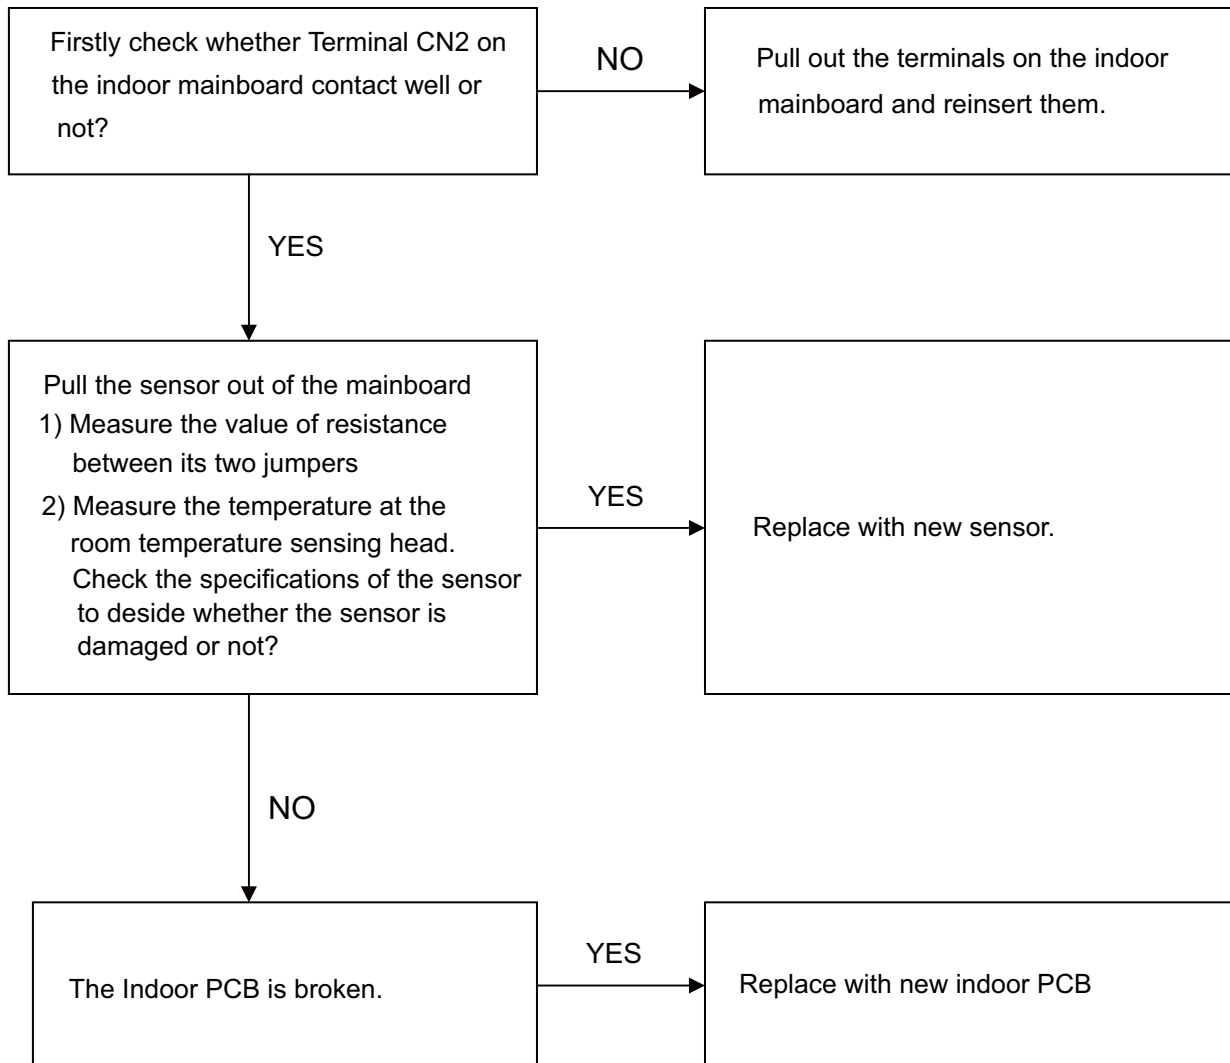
Firstly check whether Terminal CN2 on the indoor mainboard contact well or not?

NO

Pull out the terminals on the indoor mainboard and reinsert them.

YES

Pull the sensor out of the mainboard
1) Measure the value of resistance between its two jumpers
2) Measure the temperature at the room temperature sensing head. Check the specifications of the sensor to deside whether the sensor is damaged or not?

YES

Replace with new sensor.

NO

The Indoor PCB is broken.

YES

Replace with new indoor PCB